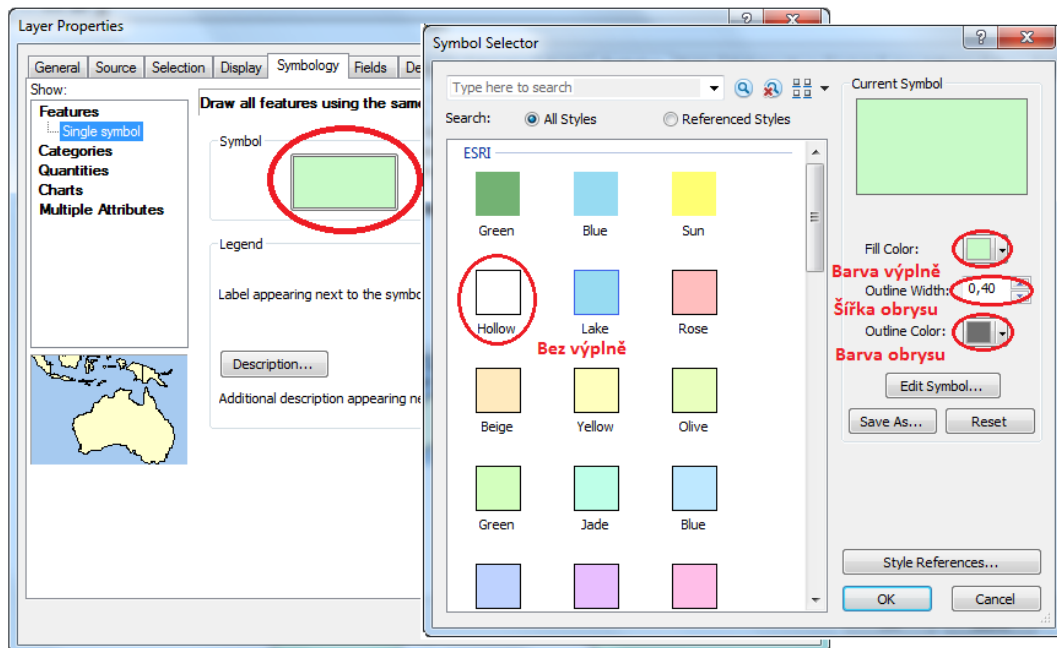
Layer Properties

General | Source | Selection | Display | Symbology | Fields | De

Show:
Features
Single symbol
Categories
Quantities
Charts
Multiple Attributes

Draw all features using the same

Symbol

Legend

Label appearing next to the symbo

Description...

Additional description appearing ne

Symbol Selector

Type here to search

Search: All Styles Referenced Styles

ESRI

Green Blue Sun

Hollow Lake Rose

Bez výplně

Beige Yellow Olive

Green Jade Blue

Current Symbol

Fill Color:

Barva výplně

Outline Width: 0,40

Šířka obrysu

Outline Color:

Barva obrysu

Edit Symbol...

Save As... Reset

Style References...

OK Cancel